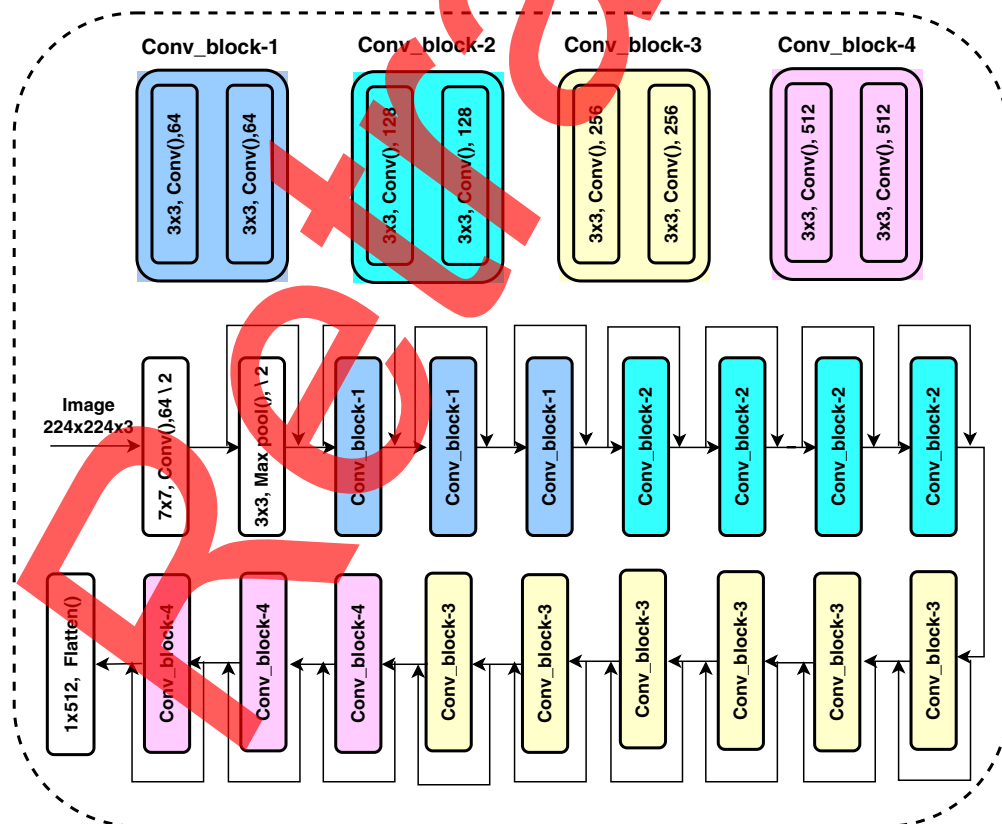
Conv_block-1

3x3, Conv(),64

3x3, Conv(),64

Conv_block-2

3x3, Conv(), 128

3x3, Conv(), 128

Conv_block-3

3x3, Conv(), 256

3x3, Conv(), 256

Conv_block-4

3x3, Conv(), 512

3x3, Conv(), 512

Image 224x224x3

7x7, Conv(),64 \ 2

3x3, Max pool(), \ 2

Conv_block-1

Conv_block-1

Conv_block-1

Conv_block-2

Conv_block-2

Conv_block-2

Conv_block-2

Conv_block-3

Conv_block-3

Conv_block-3

Conv_block-3

Conv_block-3

Conv_block-3

Conv_block-4

Conv_block-4

Conv_block-4

1x512, Flatten()

Ref